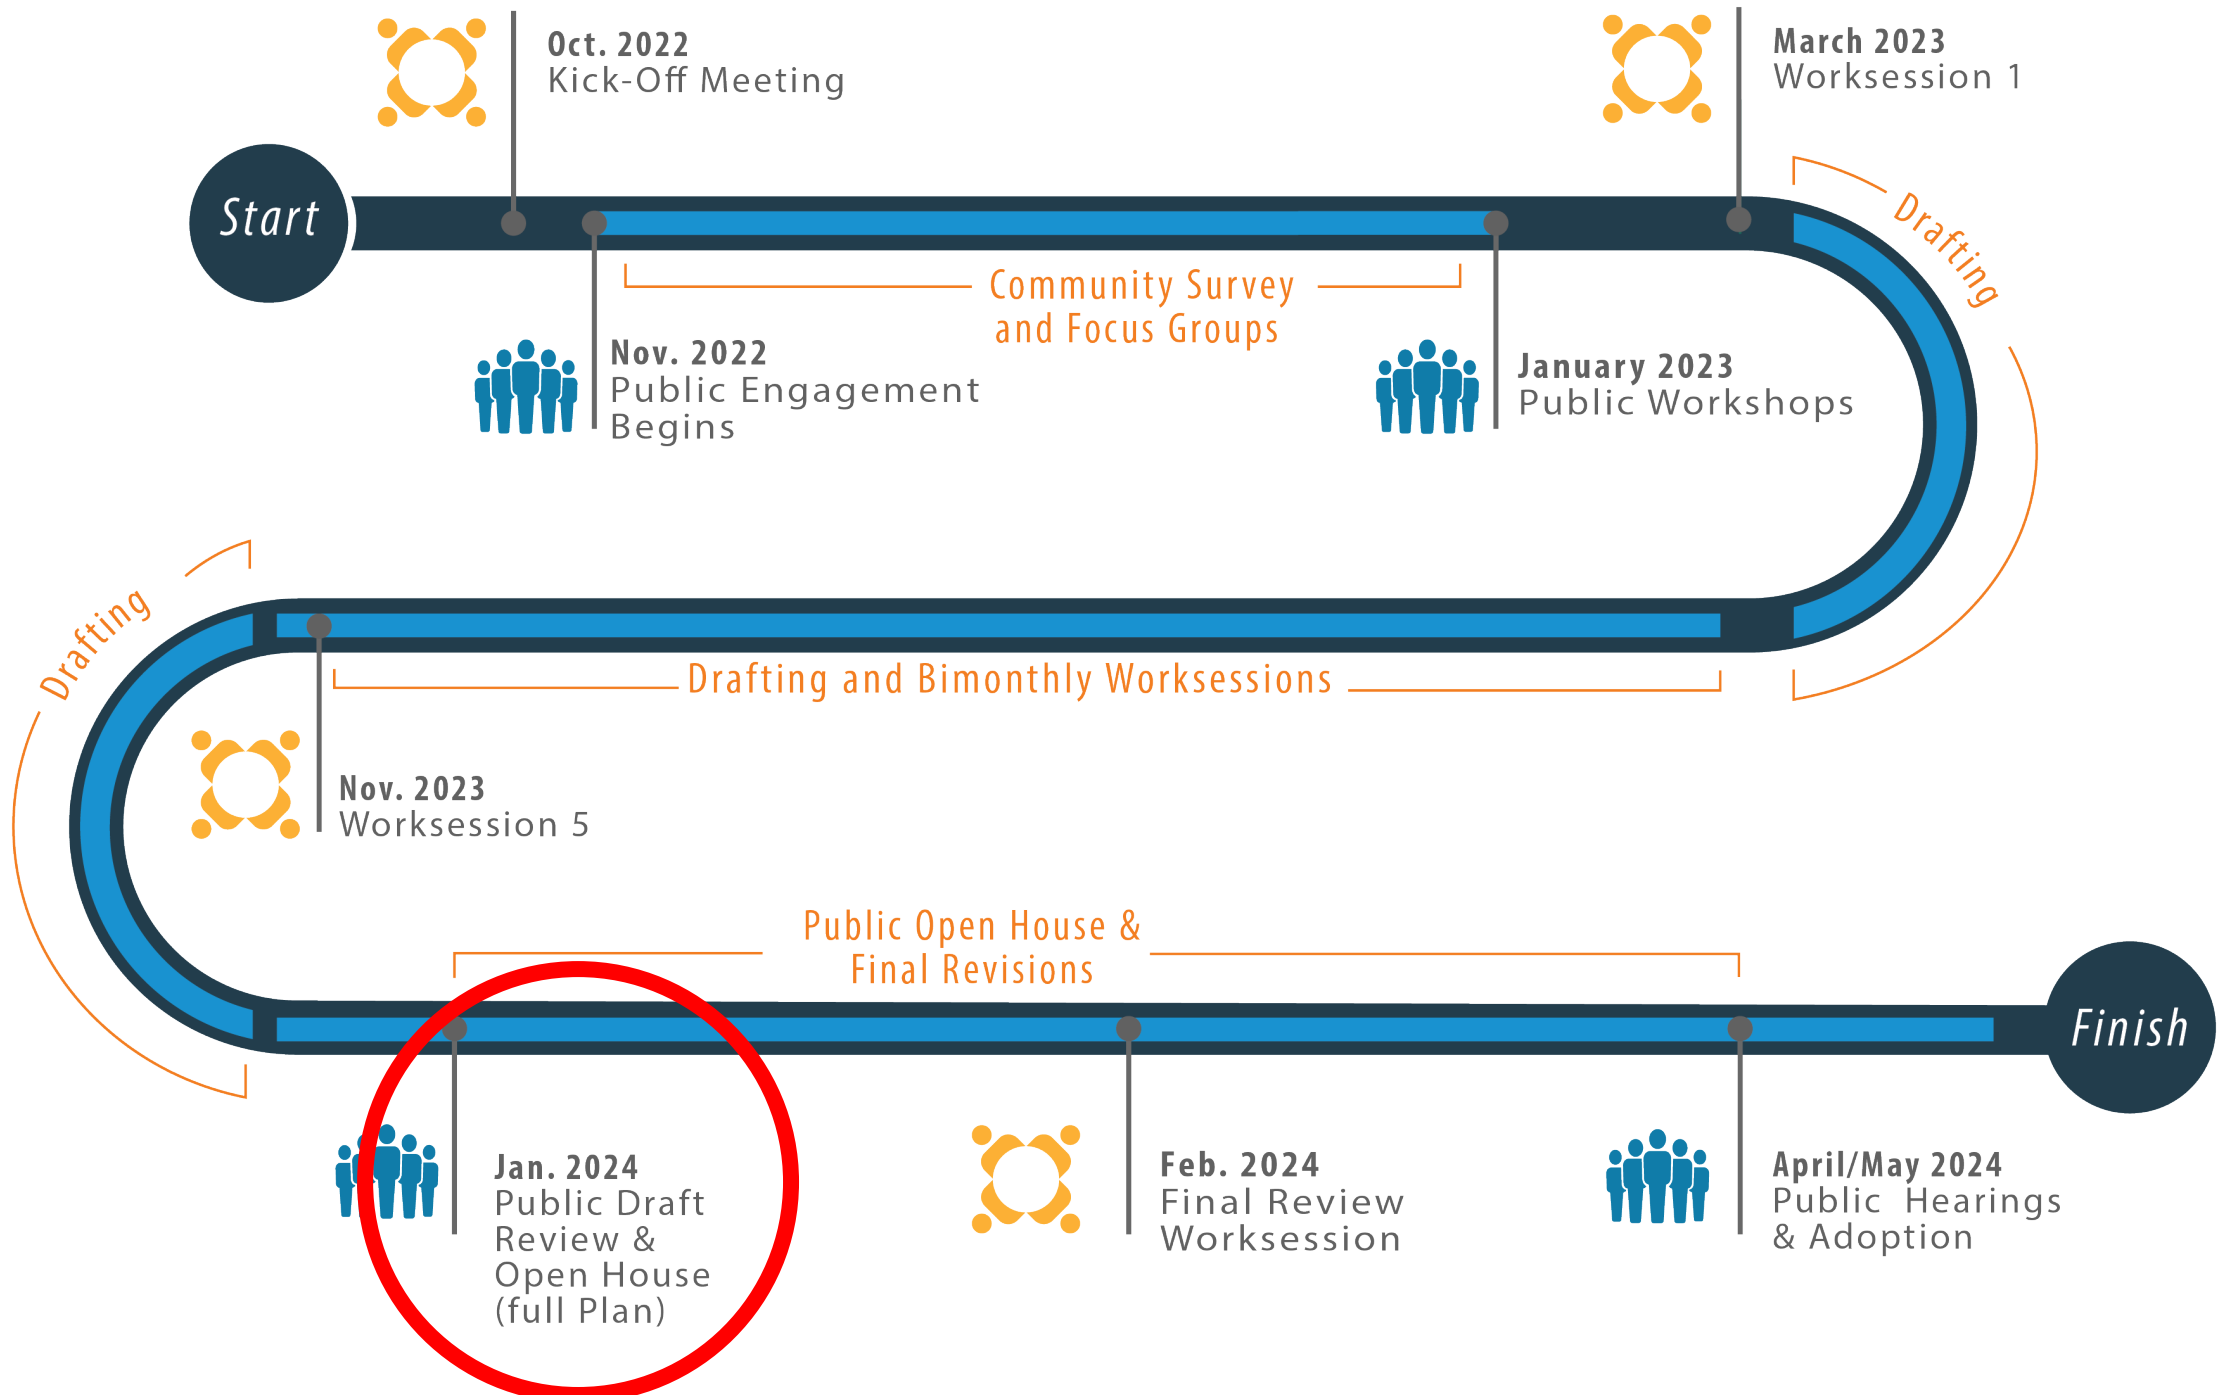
Oct. 2022
Kick-Off Meeting

March 2023
Worksession 1

Start

Drafting

Community Survey and Focus Groups

Nov. 2022
Public Engagement Begins

January 2023
Public Workshops

Drafting

Drafting and Bimonthly Worksessions

Nov. 2023
Worksession 5

Public Open House & Final Revisions

Finish

Jan. 2024
Public Draft Review & Open House (full Plan)

Feb. 2024
Final Review Worksession

April/May 2024
Public Hearings & Adoption